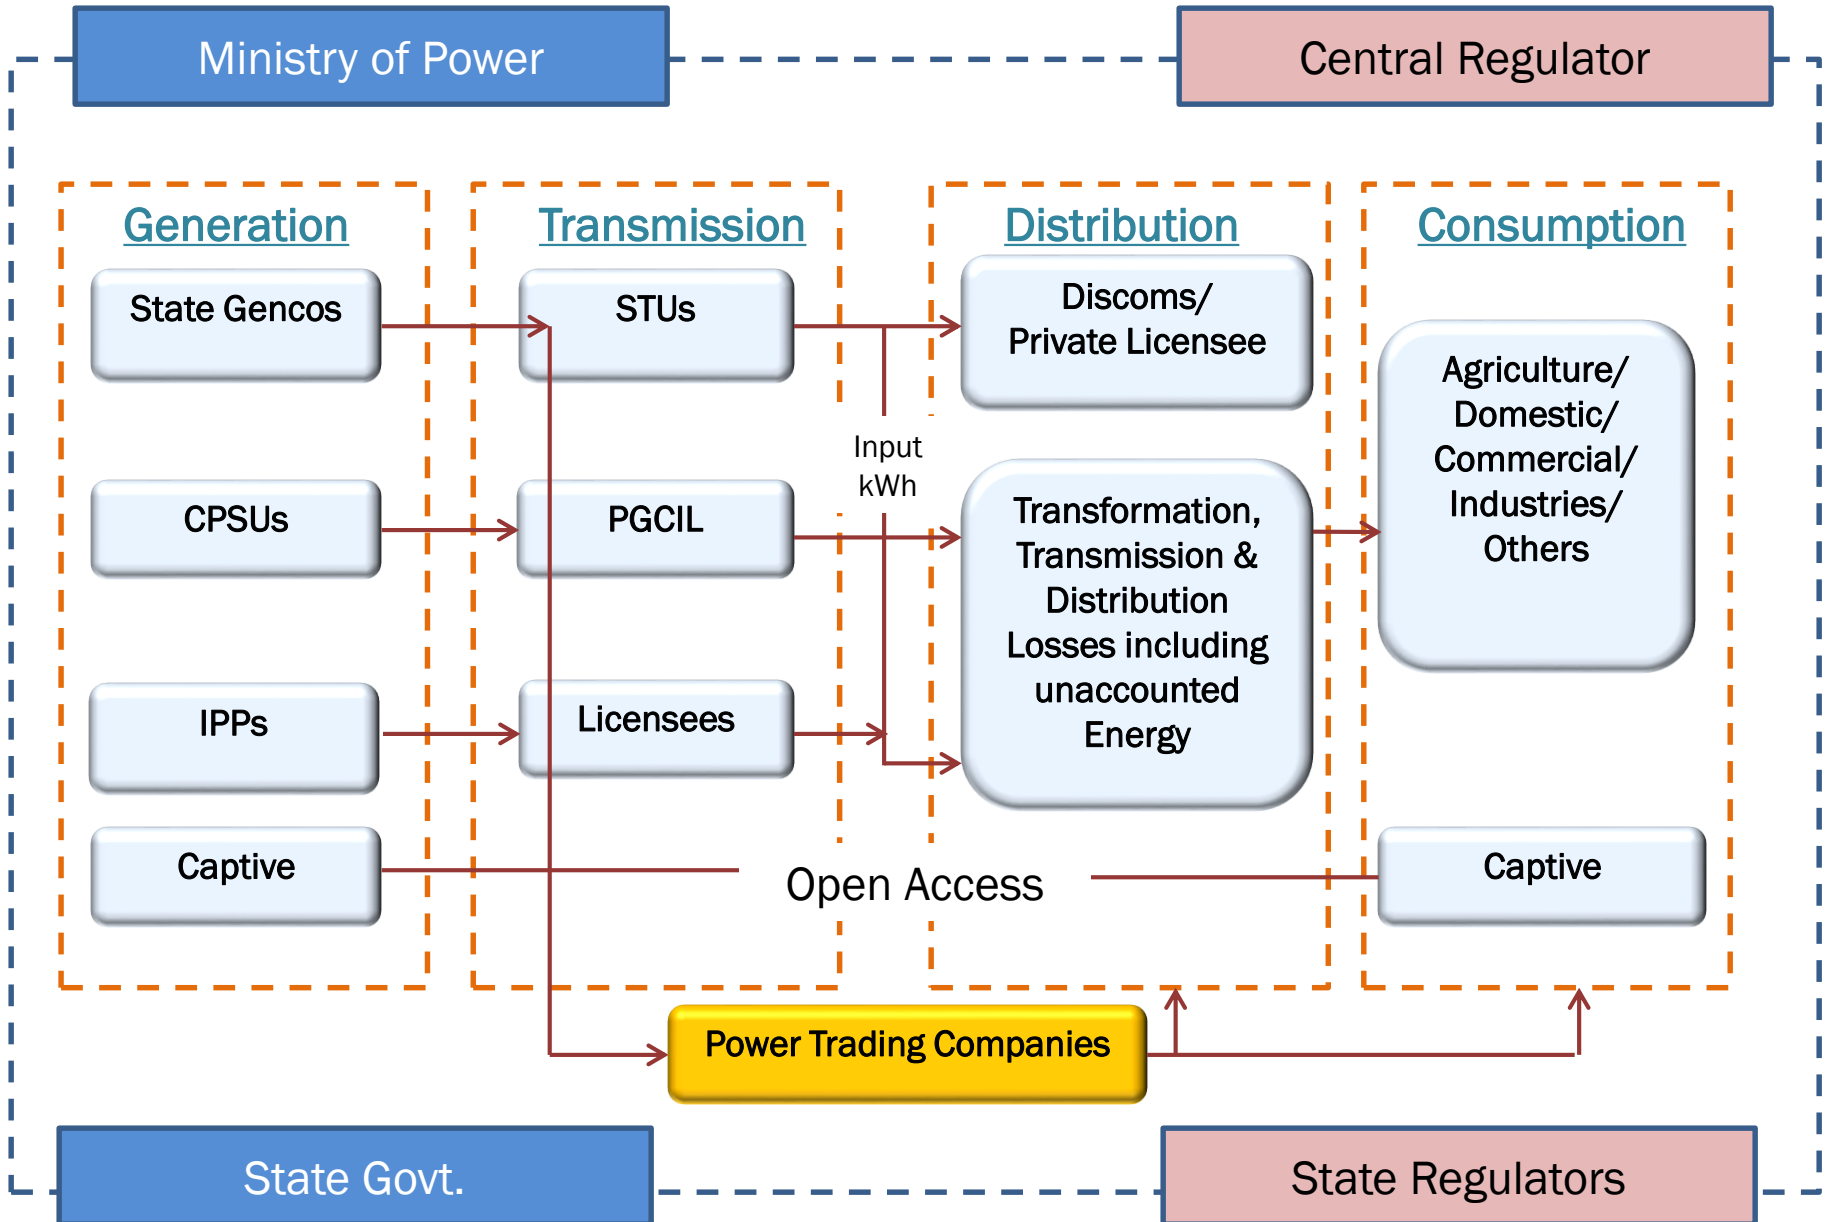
Ministry of Power

Central Regulator

Generation

State Gencos

CPSUs

IPPs

Captive

Transmission

STUs

PGCIL

Licensees

Input kWh

Distribution

Discoms/ Private Licensee

Transformation, Transmission & Distribution Losses including unaccounted Energy

Consumption

Agriculture/ Domestic/ Commercial/ Industries/ Others

Captive

Open Access

Power Trading Companies

State Govt.

State Regulators